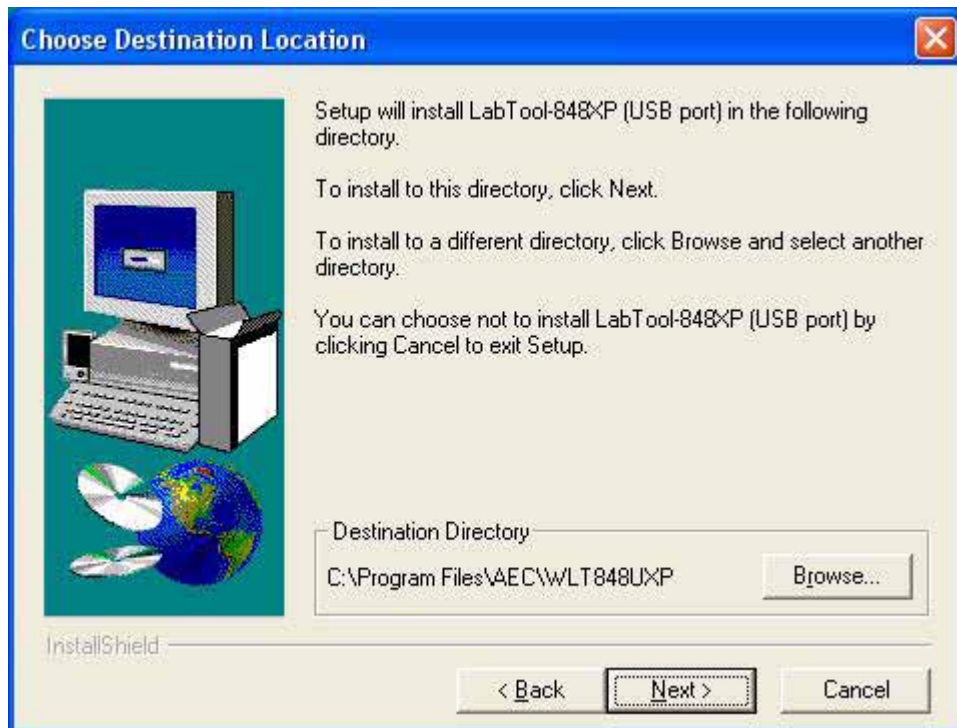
Choose Destination Location

Setup will install LabTool-848XP (USB port) in the following directory.

To install to this directory, click Next.

To install to a different directory, click Browse and select another directory.

You can choose not to install LabTool-848XP (USB port) by clicking Cancel to exit Setup.

Destination Directory

C:\Program Files\AEC\WLT848UXP

Browse...

InstallShield

< Back

Next >

Cancel